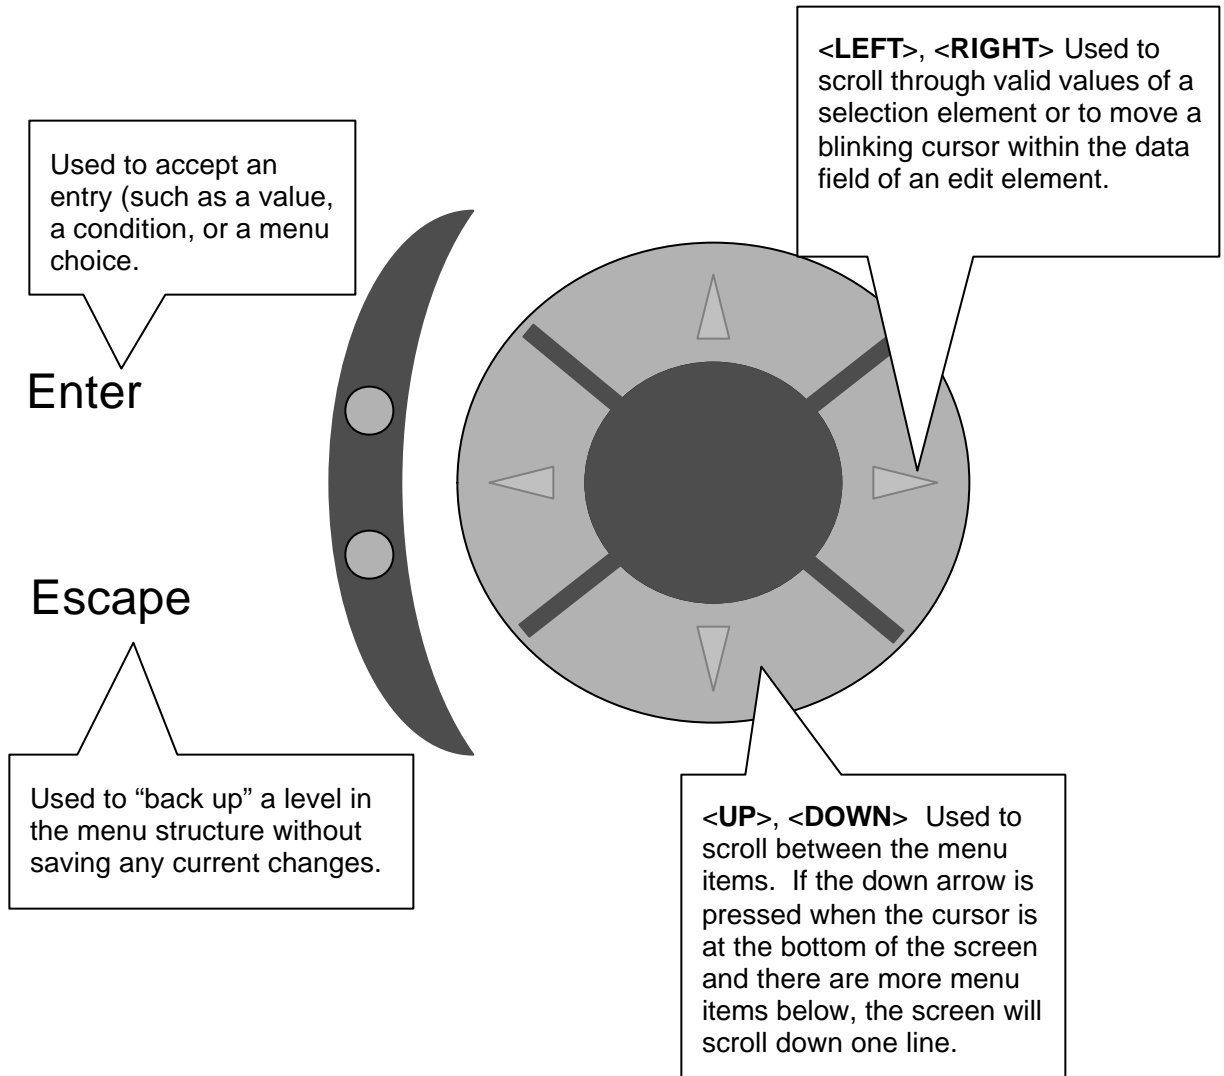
Used to accept an entry (such as a value, a condition, or a menu choice.

<LEFT>, <RIGHT> Used to scroll through valid values of a selection element or to move a blinking cursor within the data field of an edit element.

Enter

Escape

Used to “back up” a level in the menu structure without saving any current changes.

<UP>, <DOWN> Used to scroll between the menu items. If the down arrow is pressed when the cursor is at the bottom of the screen and there are more menu items below, the screen will scroll down one line.